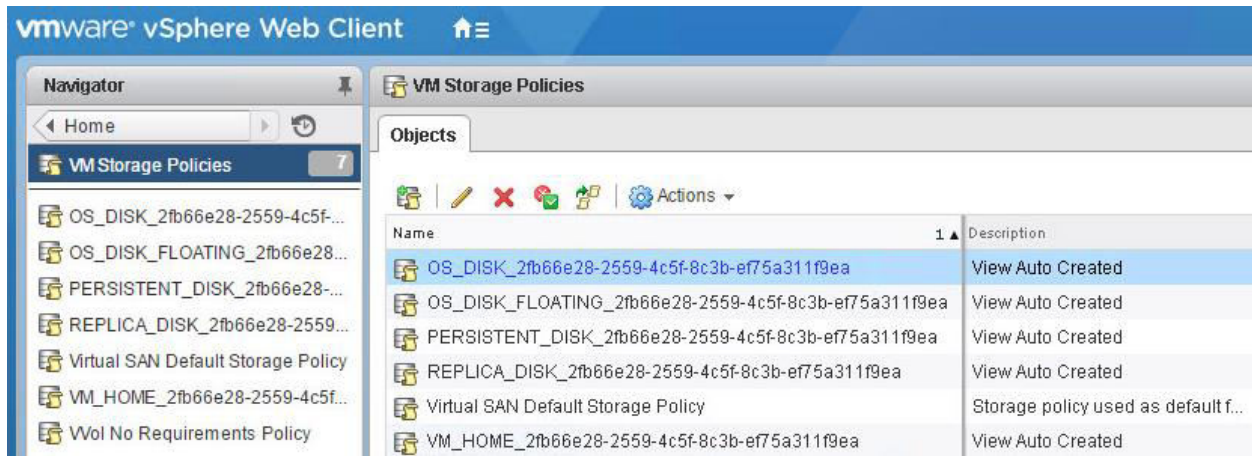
vmware® vSphere Web Client

Navigator

Home

VM Storage Policies 7

OS_DISK_2fb66e28-2559-4c5f-...
OS_DISK_FLOATING_2fb66e28...
PERSISTENT_DISK_2fb66e28-...
REPLICA_DISK_2fb66e28-2559...
Virtual SAN Default Storage Policy
VM_HOME_2fb66e28-2559-4c5f...
VVol No Requirements Policy

VM Storage Policies

Objects

Actions

| Name 1 ▲ | Description |
|---|---|
| OS_DISK_2fb66e28-2559-4c5f-8c3b-ef75a311f9ea | View Auto Created |
| OS_DISK_FLOATING_2fb66e28-2559-4c5f-8c3b-ef75a311f9ea | View Auto Created |
| PERSISTENT_DISK_2fb66e28-2559-4c5f-8c3b-ef75a311f9ea | View Auto Created |
| REPLICA_DISK_2fb66e28-2559-4c5f-8c3b-ef75a311f9ea | View Auto Created |
| Virtual SAN Default Storage Policy | Storage policy used as default f... |
| VM_HOME_2fb66e28-2559-4c5f-8c3b-ef75a311f9ea | View Auto Created |